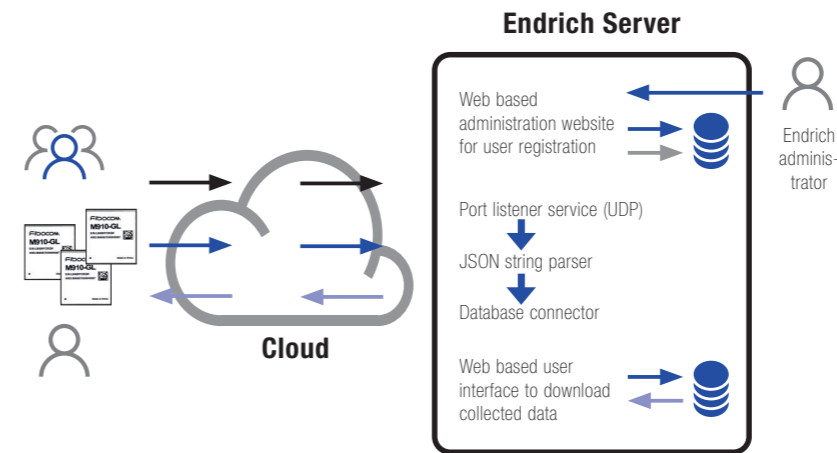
Endrich Server

Web based administration website for user registration

Port listener service (UDP)

JSON string parser

Database connector

Web based user interface to download collected data

Endrich adminis-trator

Cloud

Fibocom
M910-GL

Fibocom
M910-GL

Fibocom
M910-GL